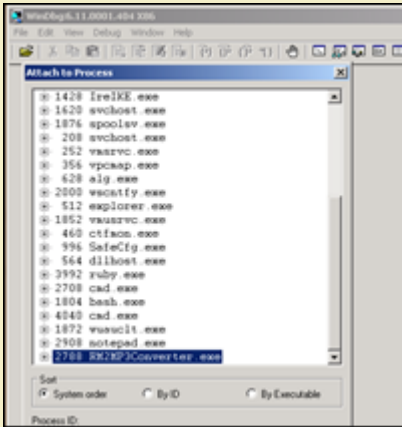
WinDbg:6.11.0001.404 X86
File Edit View Debug Window Help

Attach to Process

1420 IreIKE.exe
1620 svchost.exe
1876 spoolsv.exe
208 svchost.exe
252 vmsrvc.exe
356 vpcmap.exe
628 alg.exe
2000 wscntfy.exe
512 explorer.exe
1852 vmusrvc.exe
460 ctfmon.exe
996 SafeCfg.exe
564 dllhost.exe
3992 ruby.exe
2708 cmd.exe
1804 bash.exe
4040 cmd.exe
1872 wuauclt.exe
2908 notepad.exe
2788 RM2MP3Converter.exe

Sort
System order
By ID
By Executable

Process ID: